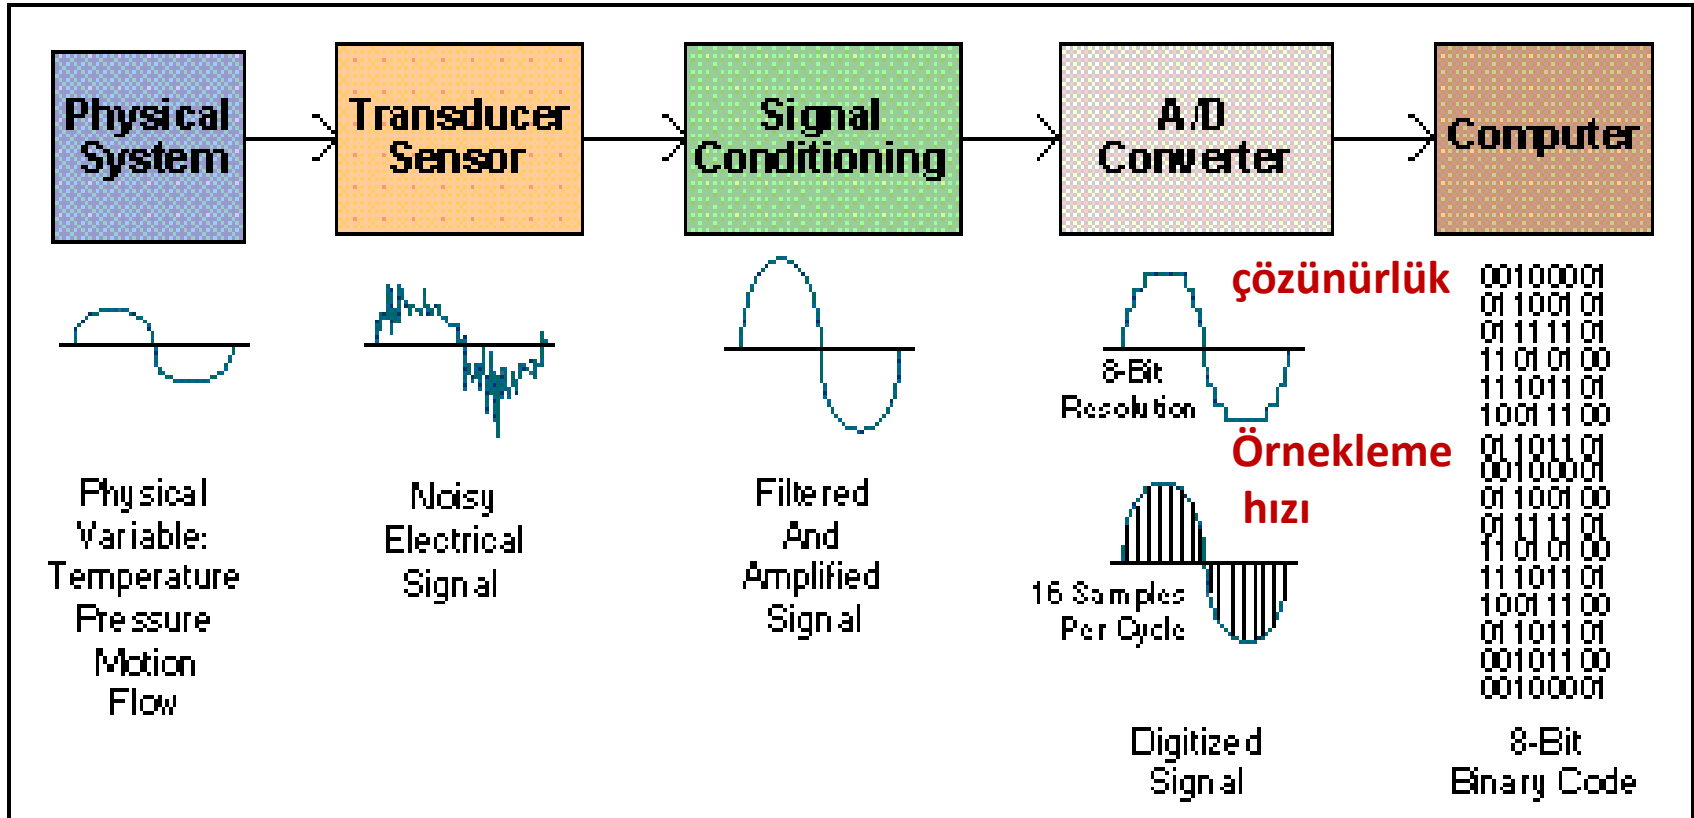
Physical System

Transducer Sensor

Signal Conditioning

A/D Converter

Computer

Physical Variable: Temperature Pressure Motion Flow

Noisy Electrical Signal

Filtered And Amplified Signal

8-Bit Resolution

çözünürlük

Örnekleme hızı

16 Samples Per Cycle

Digitized Signal

00100001
01100101
01111101
11010100
11101101
10011100
01101101
00100001
01100100
01111101
11010100
11101101
10011100
01101101
00101100
00100001

8-Bit Binary Code